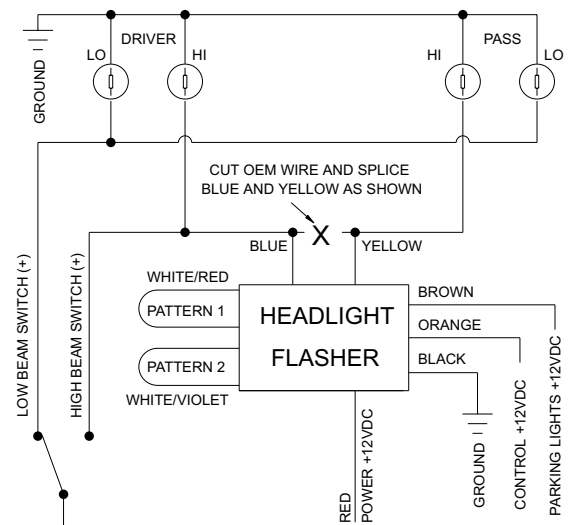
GROUND
LO
DRIVER
HI
HI
PASS
LO
CUT OEM WIRE AND SPLICE BLUE AND YELLOW AS SHOWN
X
LOW BEAM SWITCH (+)
HIGH BEAM SWITCH (+)
BLUE
YELLOW
WHITE/RED
PATTERN 1
HEADLIGHT FLASHER
PATTERN 2
WHITE/VIOLET
BROWN
ORANGE
BLACK
RED
POWER +12VDC
GROUND
CONTROL +12VDC
PARKING LIGHTS +12VDC